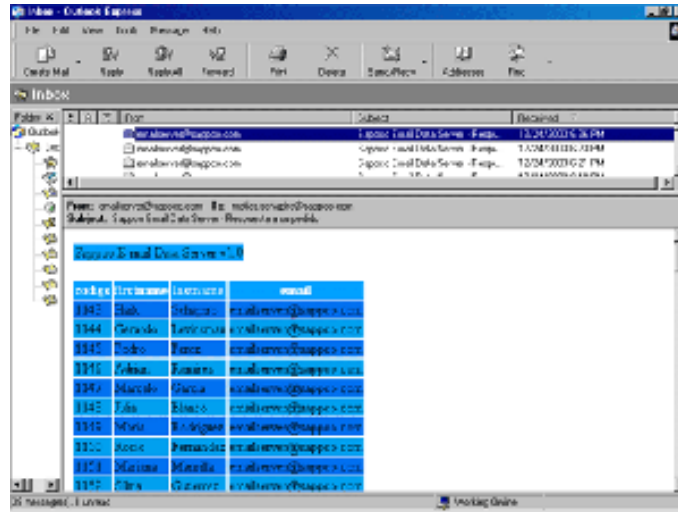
Inbox - Outlook Express

File Edit View Tools Message Help

Create Mail | Reply | Reply All | Forward | Print | Delete | Send/Recv | Addresses | Find

Inbox

Folders | ! | From | Subject | Received

emailserver@suppose.com | Suppose Email Data Server - Resp... | 12/24/2003 6:26 PM

emailserver@suppose.com | Suppose Email Data Server - Resp... | 12/24/2003 6:26 PM

emailserver@suppose.com | Suppose Email Data Server - Resp... | 12/24/2003 6:27 PM

From: emailserver@suppose.com To: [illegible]@suppose.com
Subject: Suppose Email Data Server - Response to a request

Suppose Email Data Server v1.0

| codigo | firstname | lastname | email |
|---|---|---|---|
| 1143 | Mark | Sebastian | emailserver@suppose.com |
| 1144 | Gerardo | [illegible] | emailserver@suppose.com |
| 1145 | Pedro | Perez | emailserver@suppose.com |
| 1146 | Adrian | Romero | emailserver@suppose.com |
| 1147 | Marcelo | Garcia | emailserver@suppose.com |
| 1148 | Julia | Blanco | emailserver@suppose.com |
| 1149 | Maria | Rodriguez | emailserver@suppose.com |
| 1150 | Rocio | Fernandez | emailserver@suppose.com |
| 1151 | Mariana | Mendilla | emailserver@suppose.com |
| 1152 | Silvia | Gutierrez | emailserver@suppose.com |

25 message(s), 1 unread | Working Online